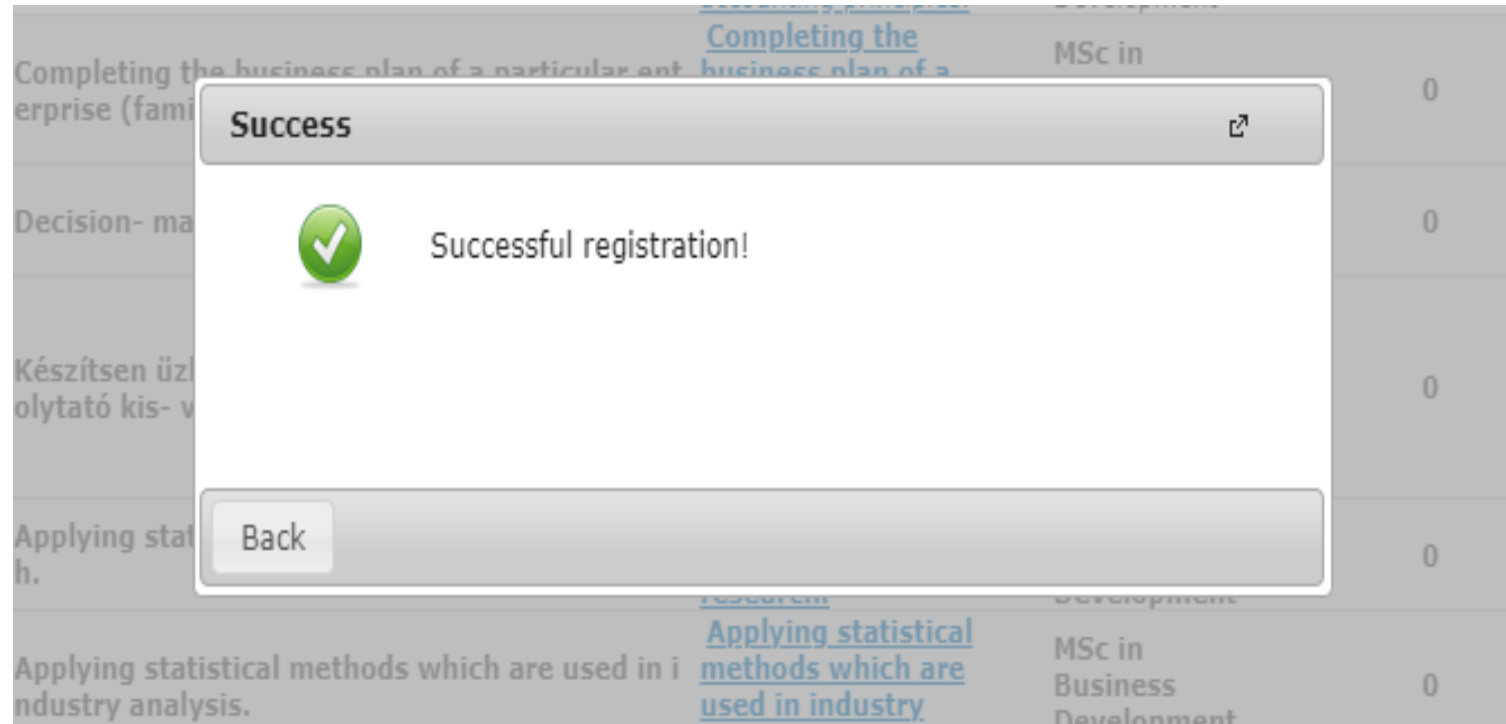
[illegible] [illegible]

| Completing the business plan of a particular enterprise (fami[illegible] | Completing the business plan of a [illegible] | MSc in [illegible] | 0 |
|---|---|---|---|
| Decision- ma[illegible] | | | 0 |
| Készítsen üzl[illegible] olytató kis- v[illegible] | | | 0 |
| Applying stat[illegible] h. | research | Development | 0 |
| Applying statistical methods which are used in industry analysis. | Applying statistical methods which are used in industry | MSc in Business Development | 0 |

Success

Successful registration!

Back